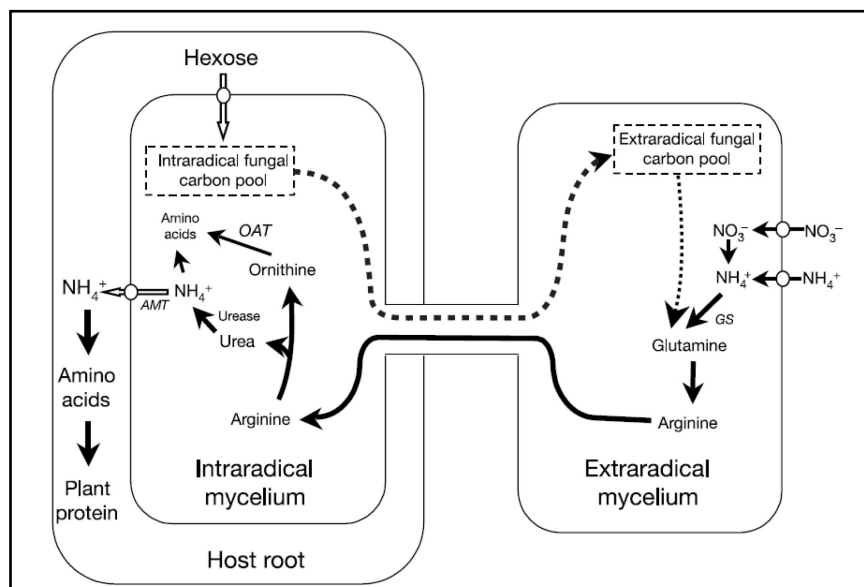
Hexose

Intraradical fungal carbon pool

Extraradical fungal carbon pool

Amino acids

OAT

Ornithine

$NH_4^+$

AMT

$NH_4^+$

Urease

Urea

Amino acids

Plant protein

Arginine

Intraradical mycelium

Host root

$NO_3^-$

$NO_3^-$

$NH_4^+$

$NH_4^+$

GS

Glutamine

Arginine

Extraradical mycelium